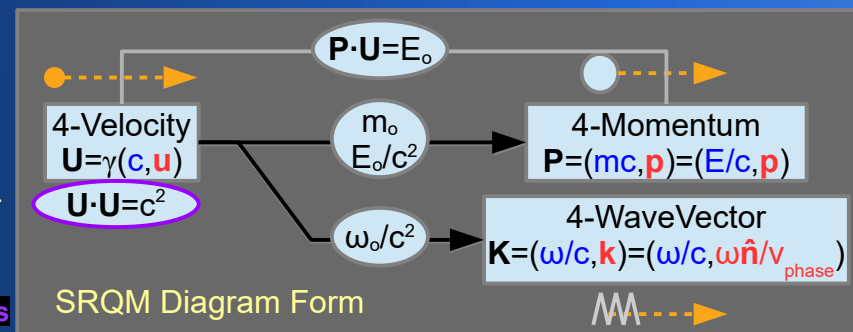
$\mathbf{P}\cdot\mathbf{U}=E_o$

4-Velocity
$\mathbf{U}=\gamma(c,\mathbf{u})$

$\mathbf{U}\cdot\mathbf{U}=c^2$

$m_o$
$E_o/c^2$

4-Momentum
$\mathbf{P}=(mc,\mathbf{p})=(E/c,\mathbf{p})$

$\omega_o/c^2$

4-WaveVector
$\mathbf{K}=(\omega/c,\mathbf{k})=(\omega/c,\omega\hat{\mathbf{n}}/v_{phase})$

SRQM Diagram Form

s